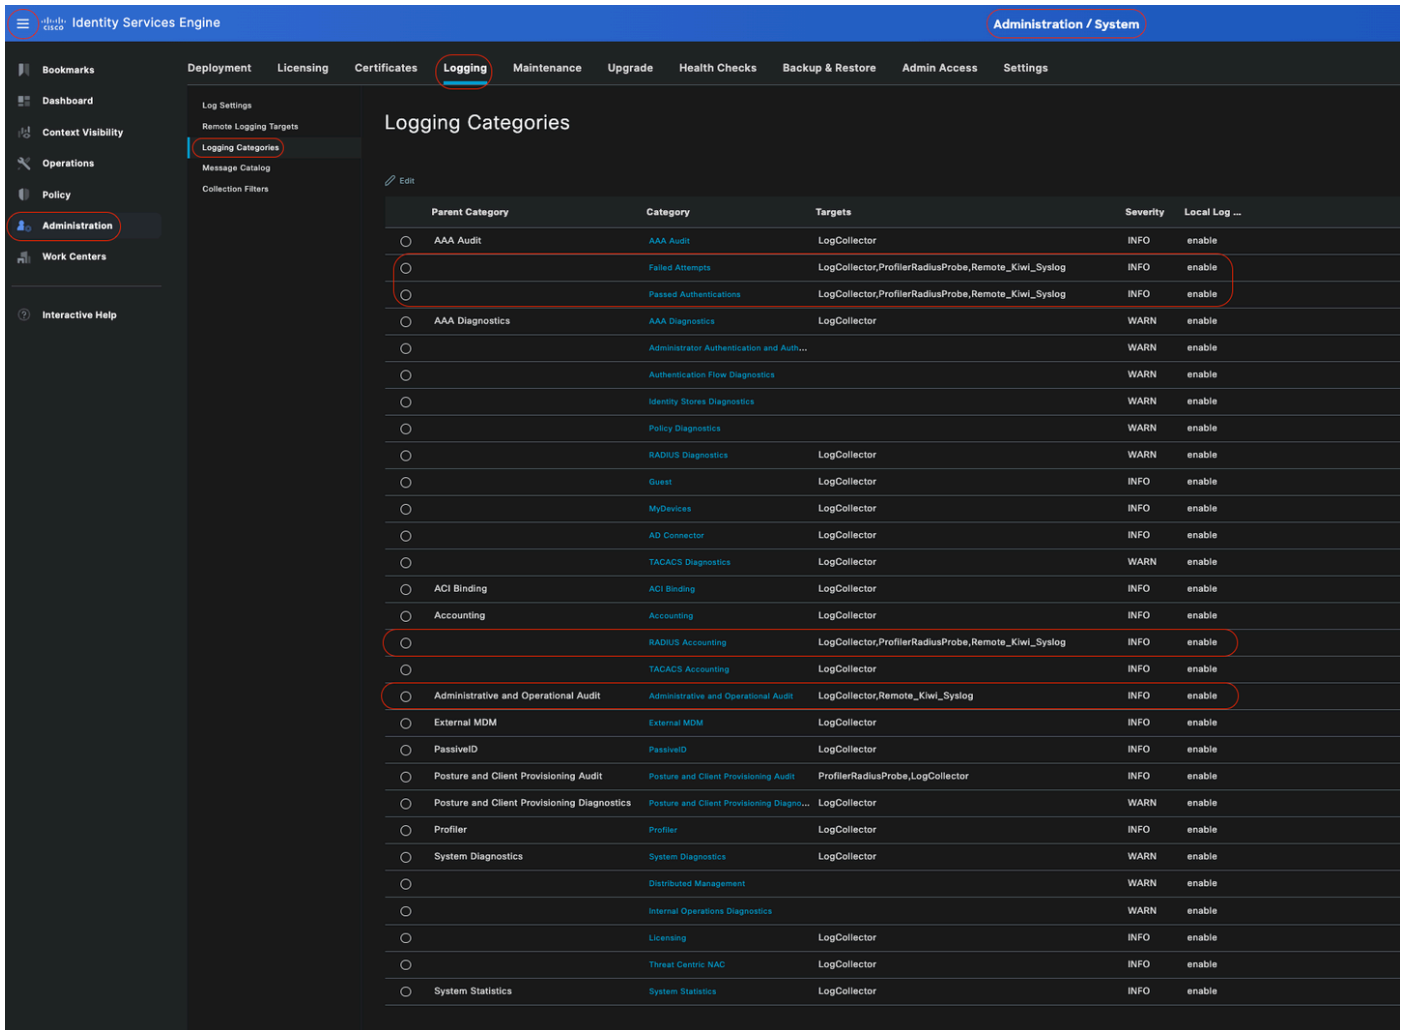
Identity Services Engine

Administration / System

Bookmarks
Dashboard
Context Visibility
Operations
Policy
Administration
Work Centers

Interactive Help

Deployment Licensing Certificates Logging Maintenance Upgrade Health Checks Backup & Restore Admin Access Settings

Log Settings
Remote Logging Targets
Logging Categories
Message Catalog
Collection Filters

Logging Categories

Edit

| | Parent Category | Category | Targets | Severity | Local Log ... |
|---|---|---|---|---|---|
| ○ | AAA Audit | AAA Audit | LogCollector | INFO | enable |
| ○ | | Failed Attempts | LogCollector,ProfilerRadiusProbe,Remote_Kiwi_Syslog | INFO | enable |
| ○ | | Passed Authentications | LogCollector,ProfilerRadiusProbe,Remote_Kiwi_Syslog | INFO | enable |
| ○ | AAA Diagnostics | AAA Diagnostics | LogCollector | WARN | enable |
| ○ | | Administrator Authentication and Auth... | | WARN | enable |
| ○ | | Authentication Flow Diagnostics | | WARN | enable |
| ○ | | Identity Stores Diagnostics | | WARN | enable |
| ○ | | Policy Diagnostics | | WARN | enable |
| ○ | | RADIUS Diagnostics | LogCollector | WARN | enable |
| ○ | | Guest | LogCollector | INFO | enable |
| ○ | | MyDevices | LogCollector | INFO | enable |
| ○ | | AD Connector | LogCollector | INFO | enable |
| ○ | | TACACS Diagnostics | LogCollector | WARN | enable |
| ○ | ACI Binding | ACI Binding | LogCollector | INFO | enable |
| ○ | Accounting | Accounting | LogCollector | INFO | enable |
| ○ | | RADIUS Accounting | LogCollector,ProfilerRadiusProbe,Remote_Kiwi_Syslog | INFO | enable |
| ○ | | TACACS Accounting | LogCollector | INFO | enable |
| ○ | Administrative and Operational Audit | Administrative and Operational Audit | LogCollector,Remote_Kiwi_Syslog | INFO | enable |
| ○ | External MDM | External MDM | LogCollector | INFO | enable |
| ○ | PassiveID | PassiveID | LogCollector | INFO | enable |
| ○ | Posture and Client Provisioning Audit | Posture and Client Provisioning Audit | ProfilerRadiusProbe,LogCollector | INFO | enable |
| ○ | Posture and Client Provisioning Diagnostics | Posture and Client Provisioning Diagno... | LogCollector | WARN | enable |
| ○ | Profiler | Profiler | LogCollector | INFO | enable |
| ○ | System Diagnostics | System Diagnostics | LogCollector | WARN | enable |
| ○ | | Distributed Management | | WARN | enable |
| ○ | | Internal Operations Diagnostics | | WARN | enable |
| ○ | | Licensing | LogCollector | INFO | enable |
| ○ | | Threat Centric NAC | LogCollector | INFO | enable |
| ○ | System Statistics | System Statistics | LogCollector | INFO | enable |